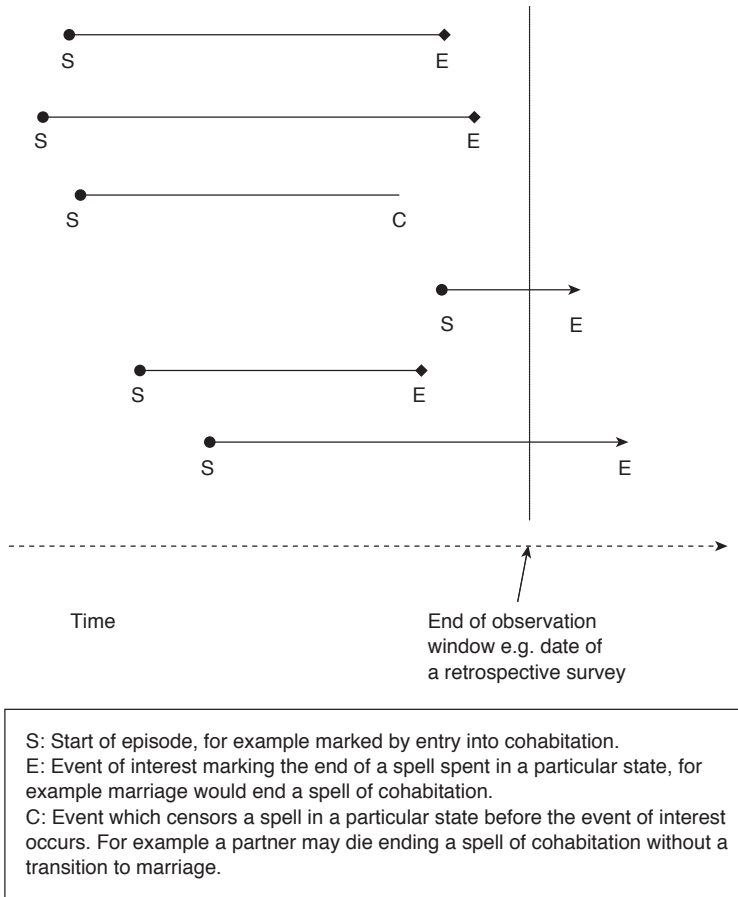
S E

S E

S C

S E

S E

S E

Time

End of observation window e.g. date of a retrospective survey

S: Start of episode, for example marked by entry into cohabitation.
E: Event of interest marking the end of a spell spent in a particular state, for example marriage would end a spell of cohabitation.
C: Event which censors a spell in a particular state before the event of interest occurs. For example a partner may die ending a spell of cohabitation without a transition to marriage.